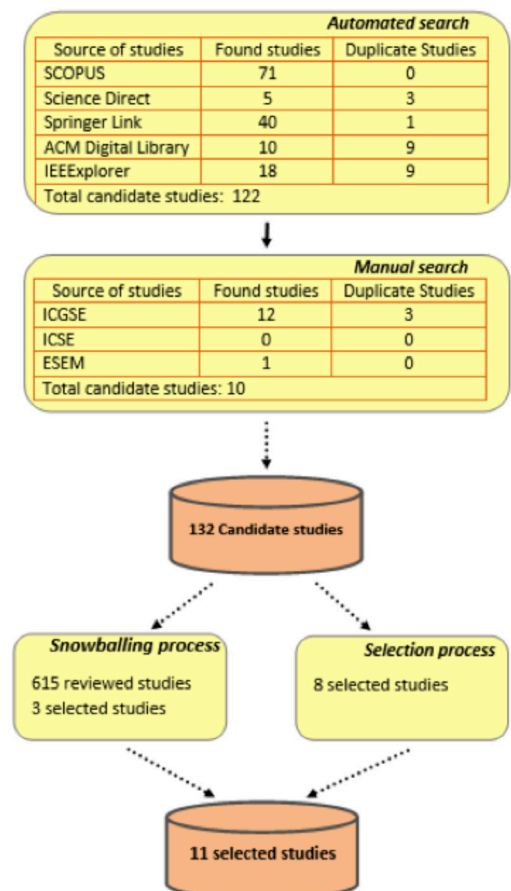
Automated search

| Source of studies | Found studies | Duplicate Studies |
|---|---|---|
| SCOPUS | 71 | 0 |
| Science Direct | 5 | 3 |
| Springer Link | 40 | 1 |
| ACM Digital Library | 10 | 9 |
| IEEExplorer | 18 | 9 |

Total candidate studies: 122

Manual search

| Source of studies | Found studies | Duplicate Studies |
|---|---|---|
| ICGSE | 12 | 3 |
| ICSE | 0 | 0 |
| ESEM | 1 | 0 |

Total candidate studies: 10

132 Candidate studies

Snowballing process
615 reviewed studies
3 selected studies

Selection process
8 selected studies

11 selected studies